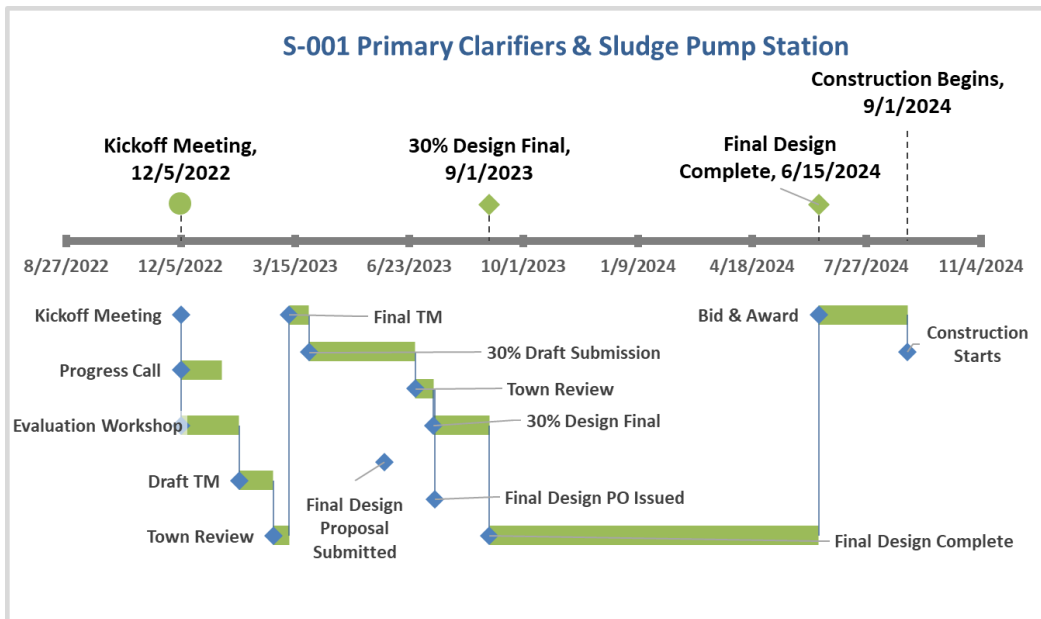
S-001 Primary Clarifiers & Sludge Pump Station

Construction Begins, 9/1/2024

Kickoff Meeting, 12/5/2022

30% Design Final, 9/1/2023

Final Design Complete, 6/15/2024

8/27/2022 12/5/2022 3/15/2023 6/23/2023 10/1/2023 1/9/2024 4/18/2024 7/27/2024 11/4/2024

Kickoff Meeting

Final TM

Bid & Award

Construction Starts

30% Draft Submission

Progress Call

Town Review

30% Design Final

Evaluation Workshop

Draft TM

Final Design PO Issued

Final Design Proposal Submitted

Town Review

Final Design Complete